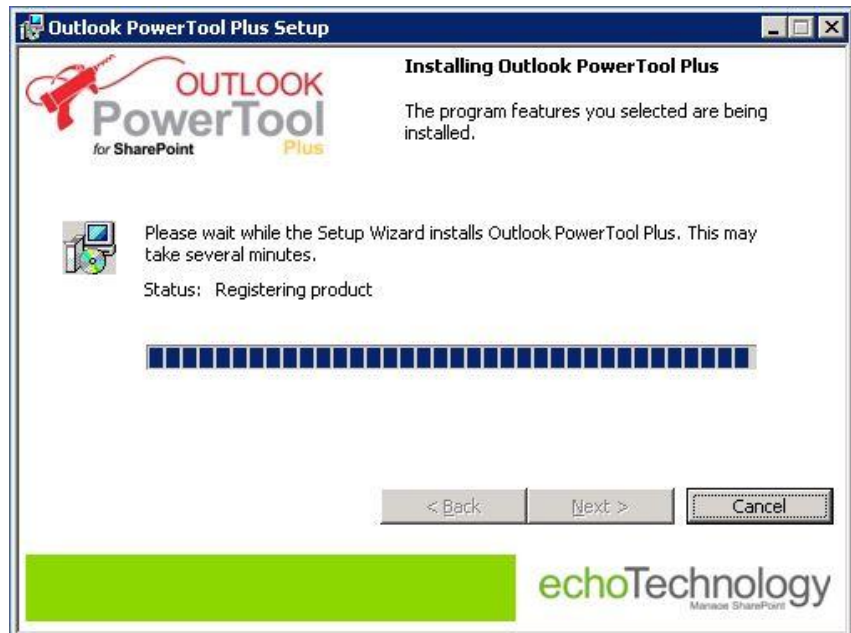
Outlook PowerTool Plus Setup

OUTLOOK
PowerTool
for SharePoint
Plus

Installing Outlook PowerTool Plus

The program features you selected are being installed.

Please wait while the Setup Wizard installs Outlook PowerTool Plus. This may take several minutes.

Status: Registering product

< Back
Next >
Cancel

echoTechnology
Manage SharePoint